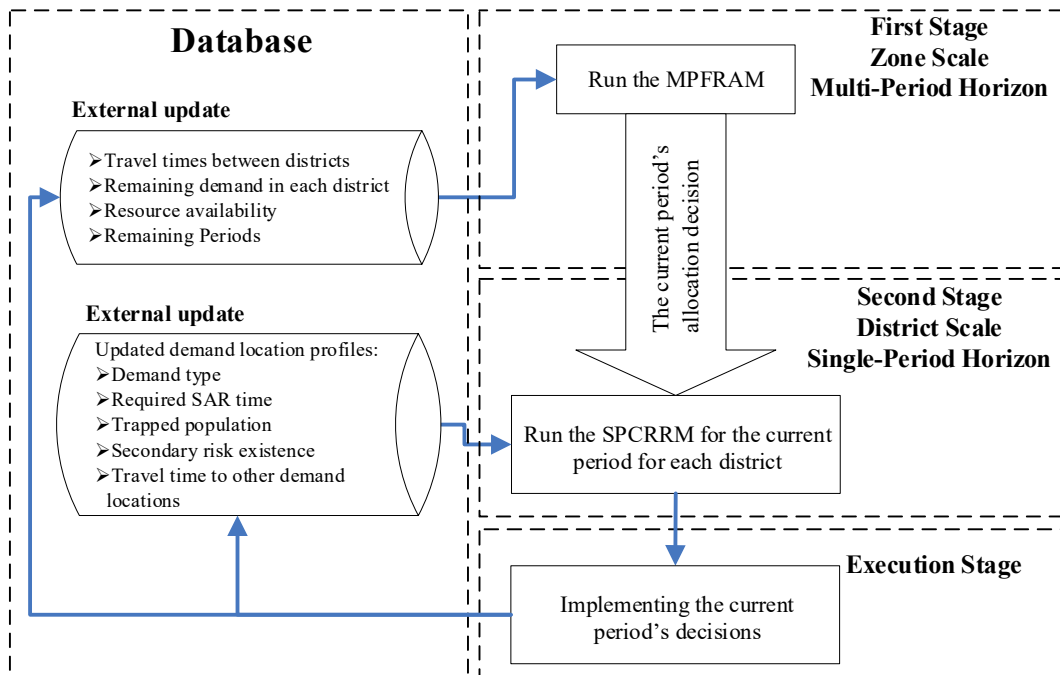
Database

External update

➢Travel times between districts
➢Remaining demand in each district
➢Resource availability
➢Remaining Periods

External update

Updated demand location profiles:
➢Demand type
➢Required SAR time
➢Trapped population
➢Secondary risk existence
➢Travel time to other demand locations

First Stage
Zone Scale
Multi-Period Horizon

Run the MPFRAM

The current period's allocation decision

Second Stage
District Scale
Single-Period Horizon

Run the SPCRRM for the current period for each district

Execution Stage

Implementing the current period's decisions